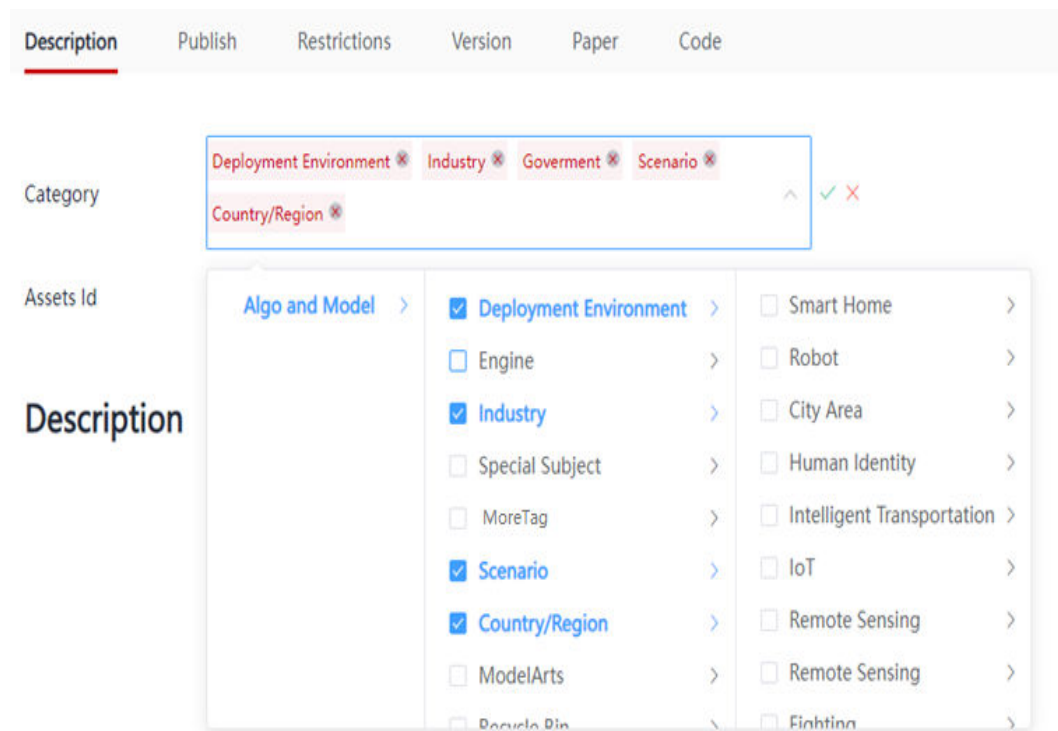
Description Publish Restrictions Version Paper Code

Category

Deployment Environment Industry Goverment Scenario Country/Region

Assets Id

Description

Algo and Model

Deployment Environment
Engine
Industry
Special Subject
MoreTag
Scenario
Country/Region
ModelArts
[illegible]

Smart Home
Robot
City Area
Human Identity
Intelligent Transportation
IoT
Remote Sensing
Remote Sensing
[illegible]